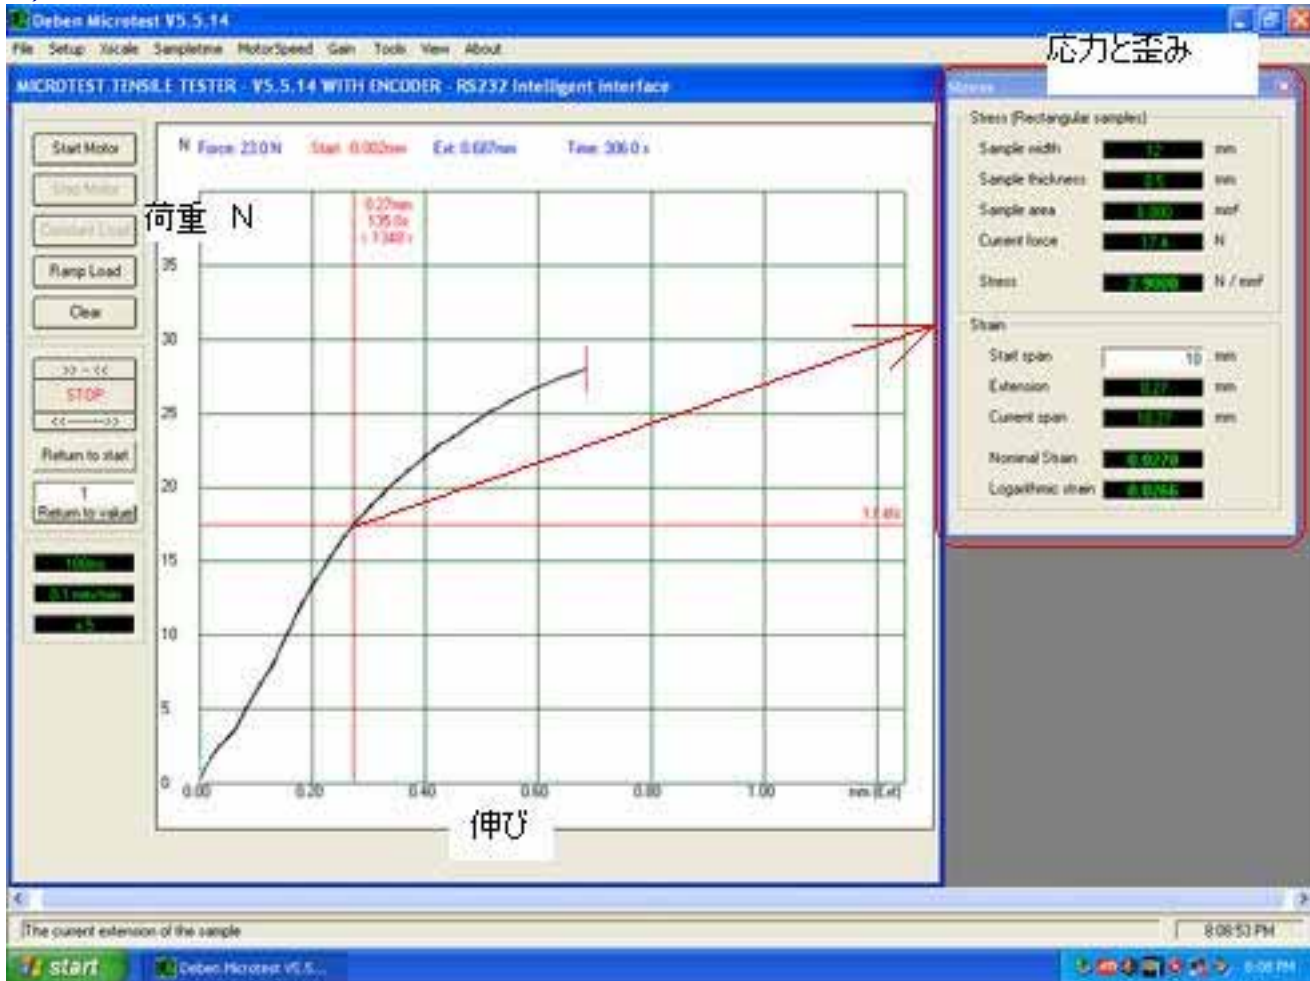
Deben Microtest V5.5.14

File Setup Xscale Sampletime MotorSpeed Gain Tools View About

応力と歪み

MICROTEST TENSILE TESTER - V5.5.14 WITH ENCODER - RS232 Intelligent interface

Start Motor

Stop Motor

Constant Load

Ramp Load

Clear

>> - <<

STOP

<<------>>

Return to start

1

Return to value

100mm

0.1 mm/min

x 5

N Force: 23.0 N Start: 0.002mm Ext: 0.687mm Time: 306.0 s

荷重 N

0.27mm
135.0s
17.348 N

35

30

25

20

15

10

5

0

0.00 0.20 0.40 0.60 0.80 1.00 mm (Ext)

17.4N

伸び

Stress

Stress (Rectangular samples)

Sample width 12 mm

Sample thickness 0.5 mm

Sample area 6.000 mm²

Current force 17.4 N

Stress 2.9000 N / mm²

Strain

Start span 10 mm

Extension 0.27 mm

Current span 10.27 mm

Nominal Strain 0.0270

Logarithmic strain 0.0266

The current extension of the sample

8:08:53 PM

start

Deben Microtest V5.5...

8:08 PM